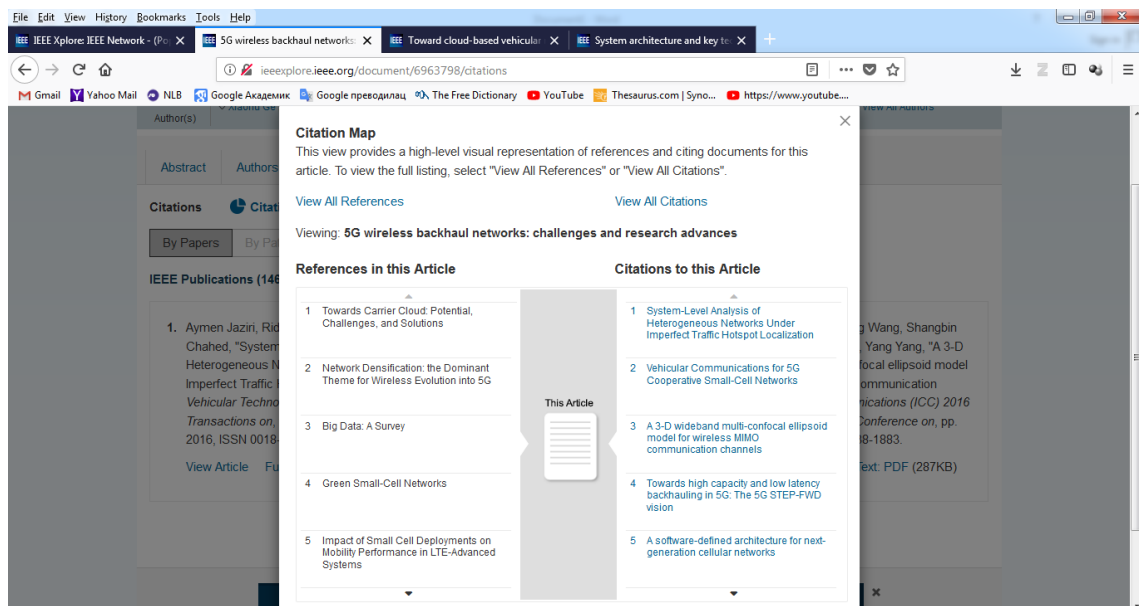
File Edit View History Bookmarks Tools Help

IEEE Xplore: IEEE Network - (Po ✕ | 5G wireless backhaul networks ✕ | Toward cloud-based vehicular ✕ | System architecture and key te ✕ | +

ieeexplore.ieee.org/document/6963798/citations

Gmail | Yahoo Mail | NLB | Google Академик | Google преводилац | The Free Dictionary | YouTube | Thesaurus.com | Syno... | https://www.youtube....

Author(s) | View All Authors

Abstract | Authors

Citations | Cita

By Papers | By Pa

IEEE Publications (146

1. Aymen Jaziri, Rid Chahed, "System Heterogeneous N Imperfect Traffic Vehicular Techno Transactions on, 2016, ISSN 0018-

View Article | Fu

g Wang, Shangbin Yang Yang, "A 3-D focal ellipsoid model ommunication nications (ICC) 2016 Conference on, pp. 8-1883.

Text: PDF (287KB)

Citation Map

This view provides a high-level visual representation of references and citing documents for this article. To view the full listing, select "View All References" or "View All Citations".

View All References | View All Citations

Viewing: 5G wireless backhaul networks: challenges and research advances

References in this Article

1 Towards Carrier Cloud: Potential, Challenges, and Solutions

2 Network Densification: the Dominant Theme for Wireless Evolution into 5G

3 Big Data: A Survey

4 Green Small-Cell Networks

5 Impact of Small Cell Deployments on Mobility Performance in LTE-Advanced Systems

This Article

Citations to this Article

1 System-Level Analysis of Heterogeneous Networks Under Imperfect Traffic Hotspot Localization

2 Vehicular Communications for 5G Cooperative Small-Cell Networks

3 A 3-D wideband multi-confocal ellipsoid model for wireless MIMO communication channels

4 Towards high capacity and low latency backhauling in 5G: The 5G STEP-FWD vision

5 A software-defined architecture for next-generation cellular networks